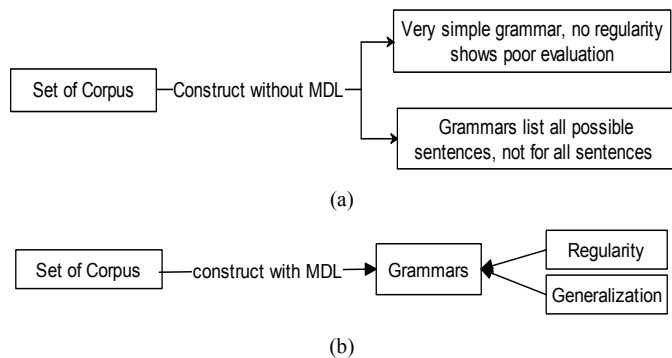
Set of Corpus

Construct without MDL

Very simple grammar, no regularity shows poor evaluation

Grammars list all possible sentences, not for all sentences

(a)

Set of Corpus

construct with MDL

Grammars

Regularity

Generalization

(b)